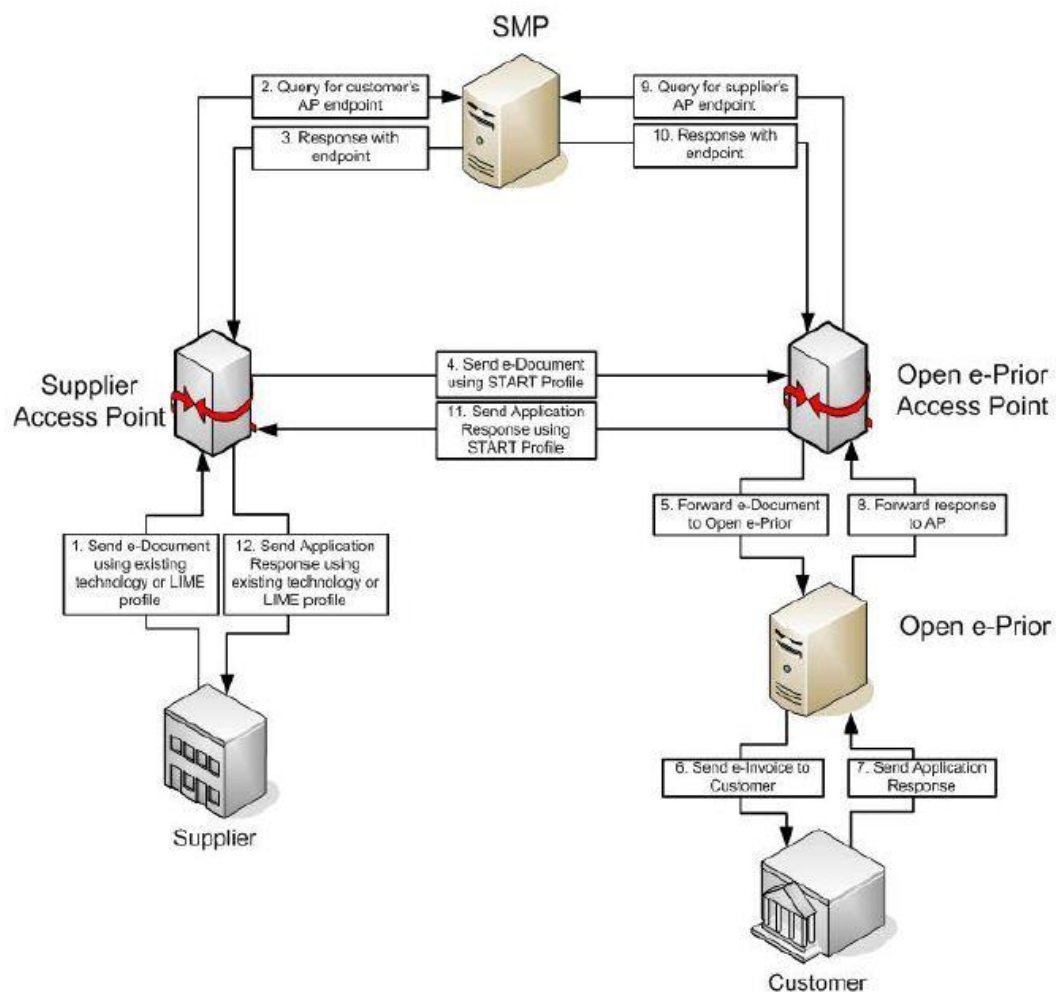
SMP

2. Query for customer's AP endpoint

3. Response with endpoint

9. Query for supplier's AP endpoint

10. Response with endpoint

Supplier Access Point

4. Send e-Document using START Profile

11. Send Application Response using START Profile

Open e-Prior Access Point

5. Forward e-Document to Open e-Prior

8. Forward response to AP

Open e-Prior

1. Send e-Document using existing technology or LIME profile

12. Send Application Response using existing technology or LIME profile

Supplier

6. Send e-Invoice to Customer

7. Send Application Response

Customer